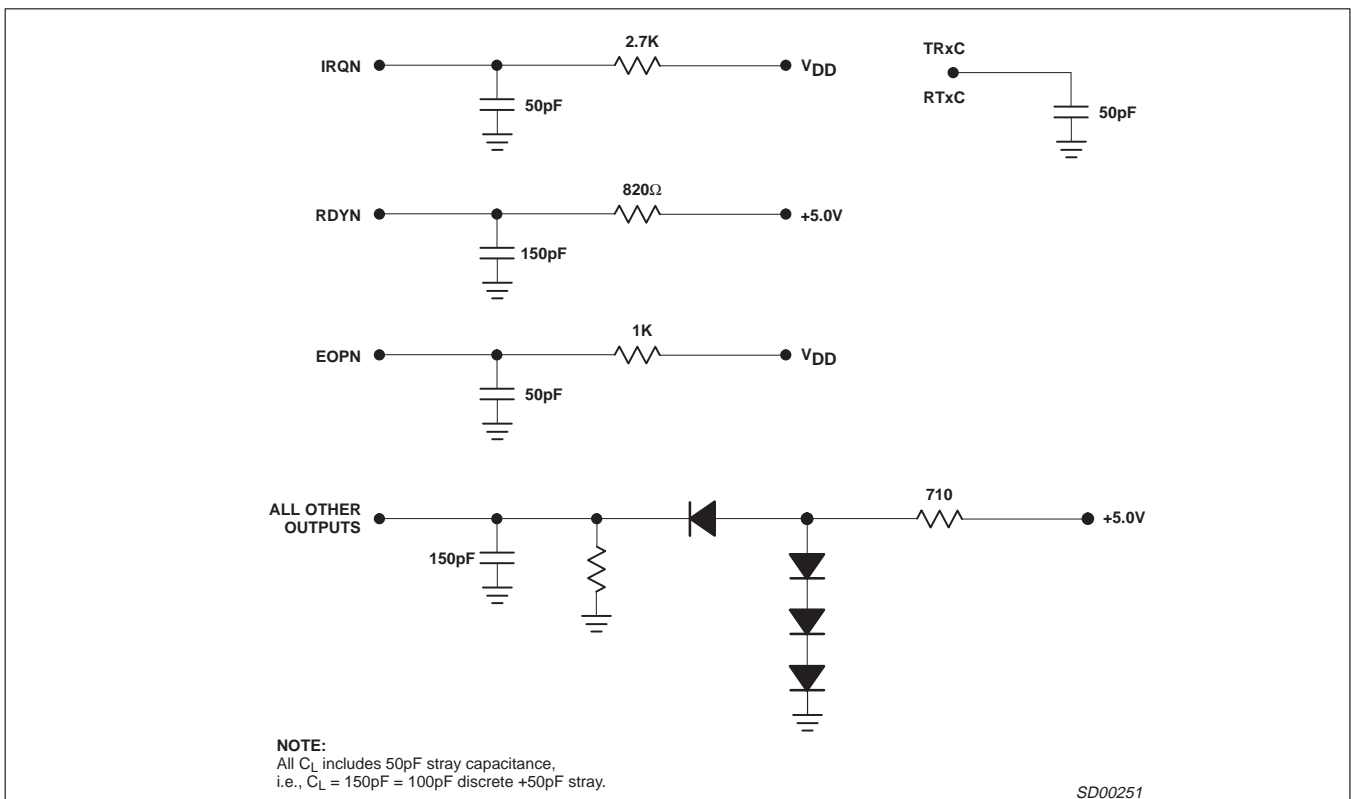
IRQN

2.7K

$V_{DD}$

50pF

TRxC

RTxC

50pF

RDYN

820Ω

+5.0V

150pF

EOPN

1K

$V_{DD}$

50pF

ALL OTHER OUTPUTS

710

+5.0V

150pF

NOTE:
All $C_L$ includes 50pF stray capacitance,
i.e., $C_L$ = 150pF = 100pF discrete +50pF stray.

SD00251